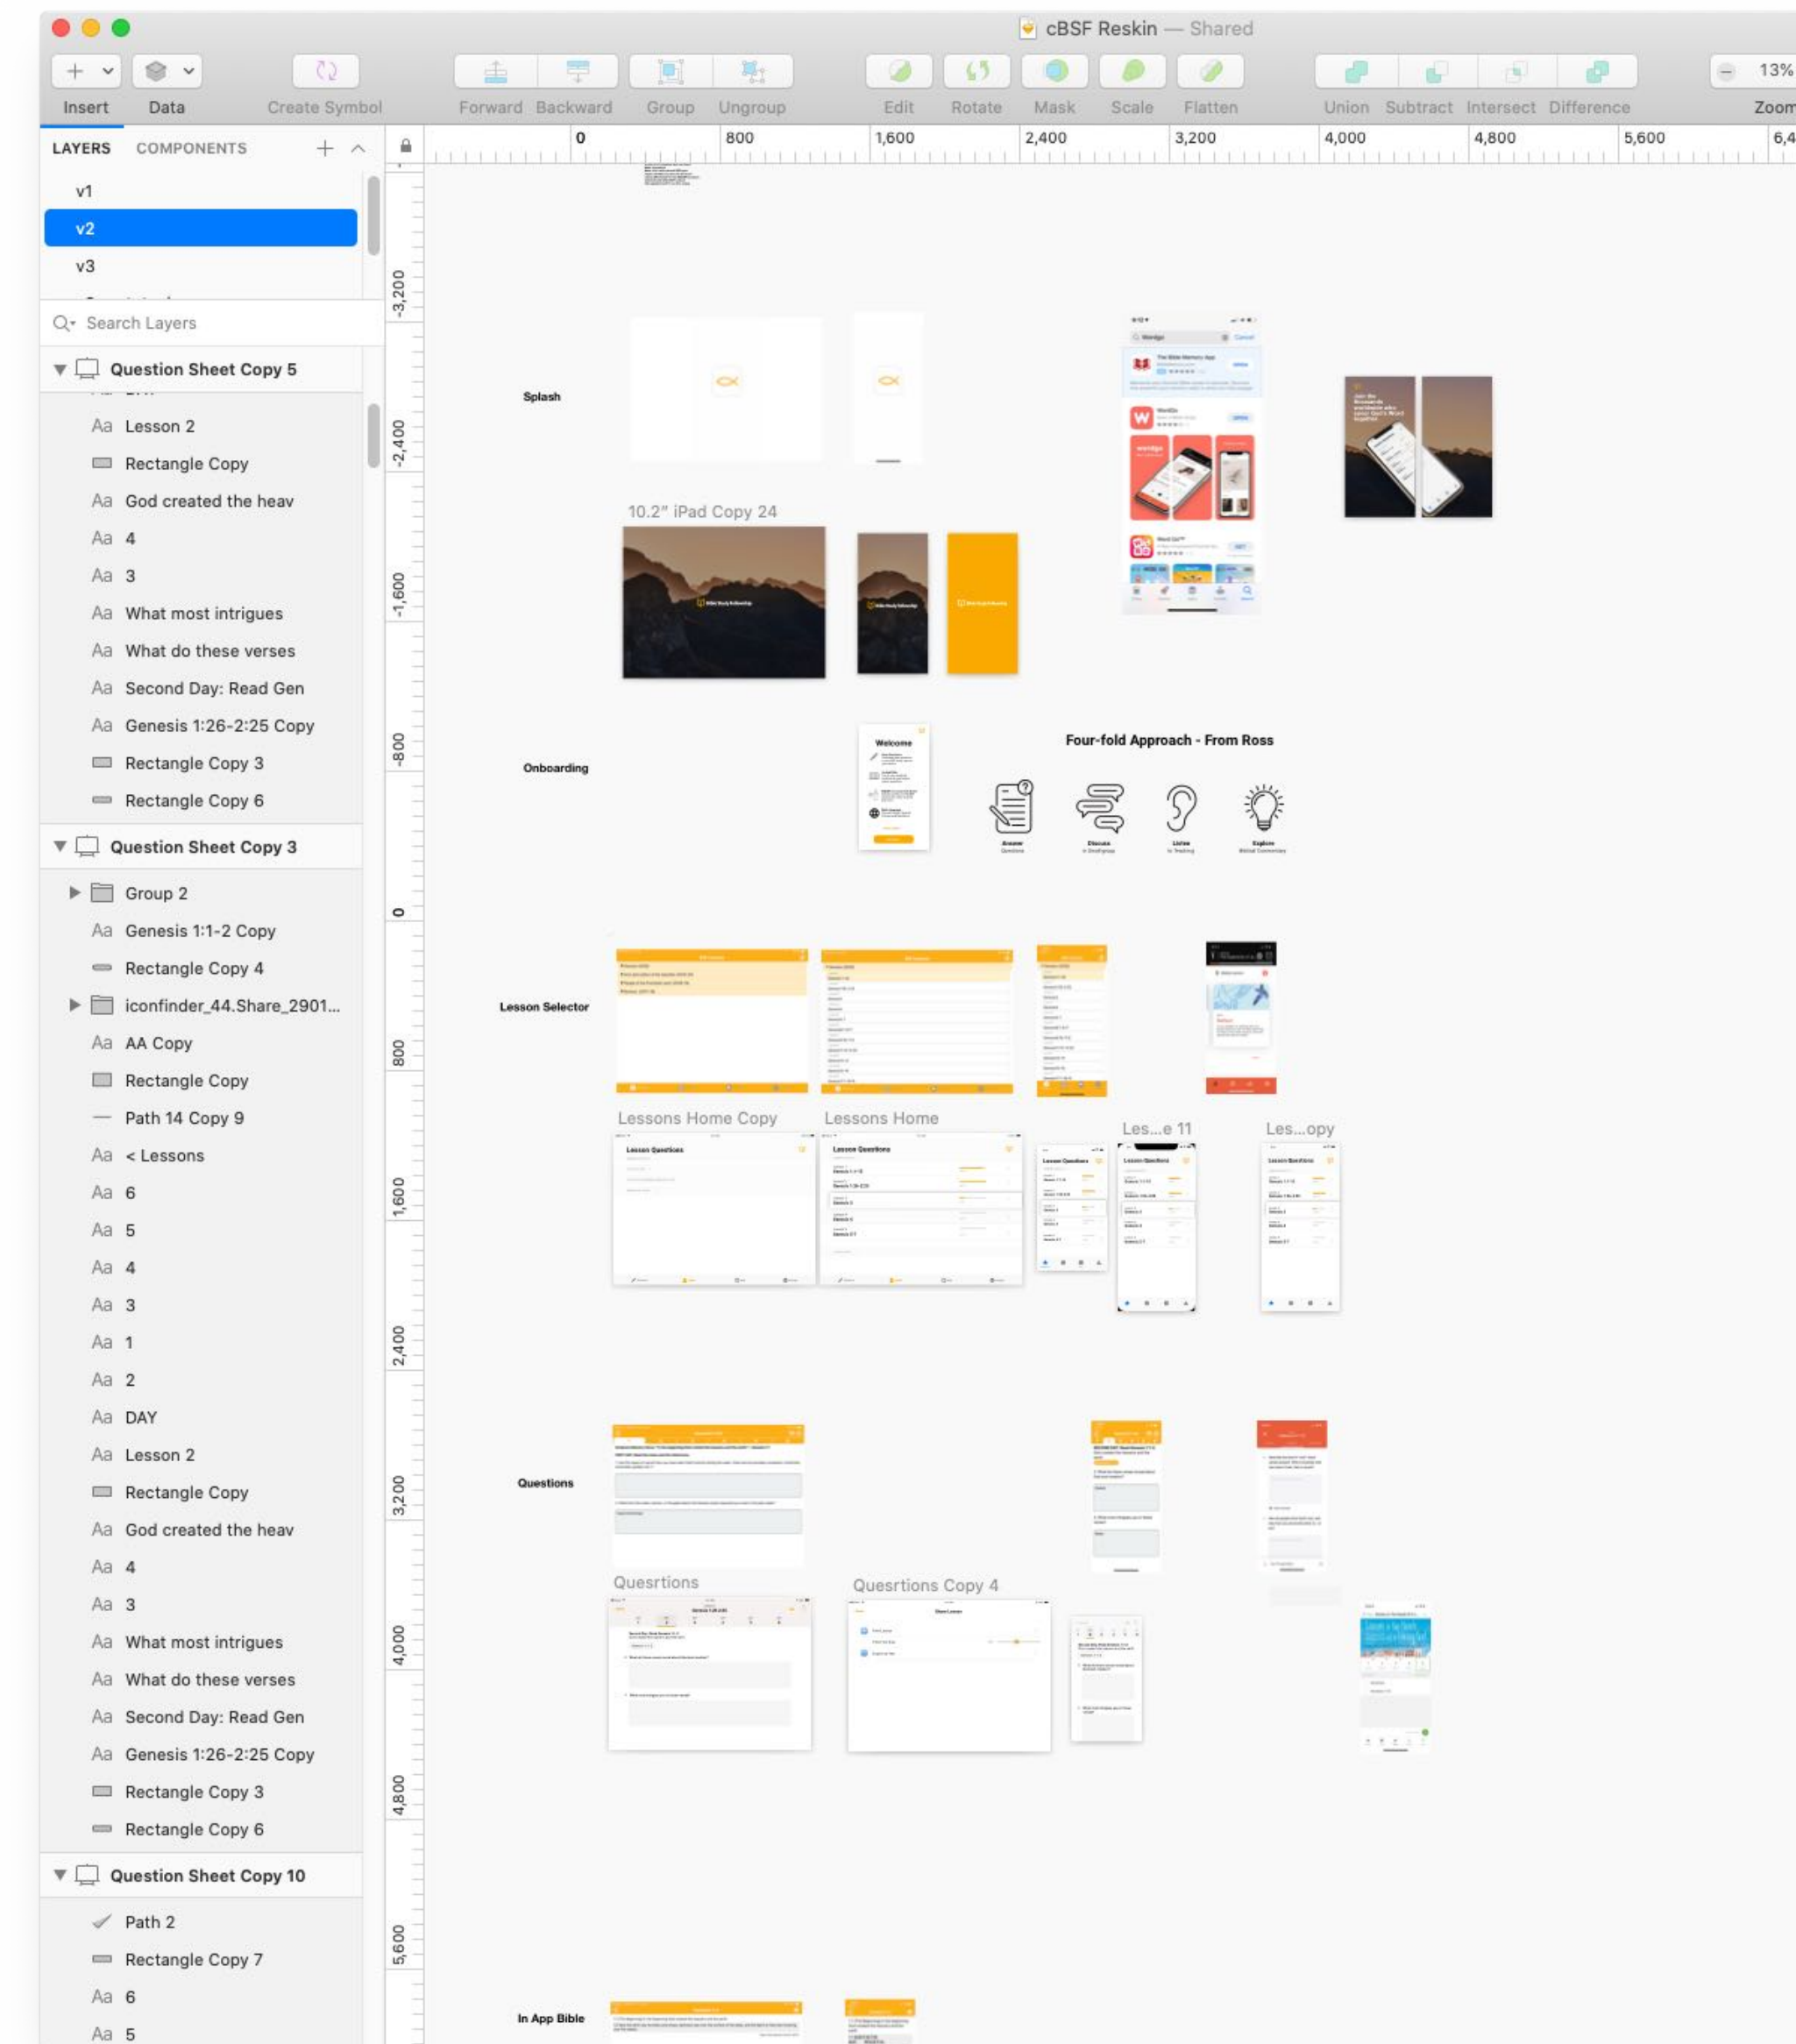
cBSF Reskin — Shared

Insert Data Create Symbol Forward Backward Group Ungroup Edit Rotate Mask Scale Flatten Union Subtract Intersect Difference 13% Zoom

LAYERS COMPONENTS

v1
v2
v3

Search Layers

Question Sheet Copy 5
Aa Lesson 2
Rectangle Copy
Aa God created the heav
Aa 4
Aa 3
Aa What most intrigues
Aa What do these verses
Aa Second Day: Read Gen
Aa Genesis 1:26-2:25 Copy
Rectangle Copy 3
Rectangle Copy 6

Question Sheet Copy 3
Group 2
Aa Genesis 1:1-2 Copy
Rectangle Copy 4
iconfinder_44.Share_2901...
Aa AA Copy
Rectangle Copy
Path 14 Copy 9
Aa < Lessons
Aa 6
Aa 5
Aa 4
Aa 3
Aa 1
Aa 2
Aa DAY
Aa Lesson 2
Rectangle Copy
Aa God created the heav
Aa 4
Aa 3
Aa What most intrigues
Aa What do these verses
Aa Second Day: Read Gen
Aa Genesis 1:26-2:25 Copy
Rectangle Copy 3
Rectangle Copy 6

Question Sheet Copy 10
Path 2
Rectangle Copy 7
Aa 6
Aa 5

0 800 1,600 2,400 3,200 4,000 4,800 5,600 6,4

-3,200 -2,400 -1,600 -800 0 800 1,600 2,400 3,200 4,000 4,800 5,600

Splash

10.2" iPad Copy 24

Onboarding

Welcome

Four-fold Approach - From Ross

Answer Discuss Listen Explore

Lesson Selector

Lessons Home Copy
Lessons Home
Les...e 11
Les...opy

Lesson Questions

Questions

Quesrtions
Quesrtions Copy 4

In App Bible